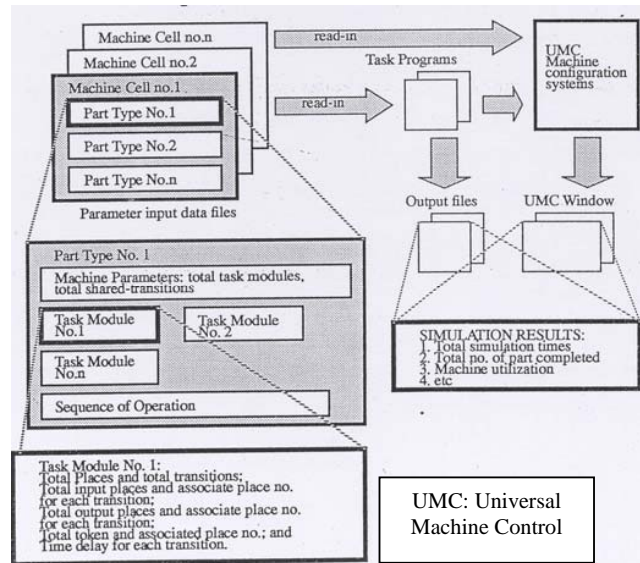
Machine Cell no.n

Machine Cell no.2

Machine Cell no.1

Part Type No.1

Part Type No.2

Part Type No.n

Parameter input data files

read-in

read-in

Task Programs

UMC Machine configuration systems

Output files

UMC Window

Part Type No. 1

Machine Parameters: total task modules, total shared-transitions

Task Module No.1

Task Module No. 2

Task Module No.n

Sequence of Operation

SIMULATION RESULTS:
1. Total simulation times
2. Total no. of part completed
3. Machine utilization
4. etc

Task Module No. 1:
Total Places and total transitions;
Total input places and associate place no. for each transition;
Total output places and associate place no. for each transition;
Total token and associated place no.; and
Time delay for each transition.

UMC: Universal Machine Control